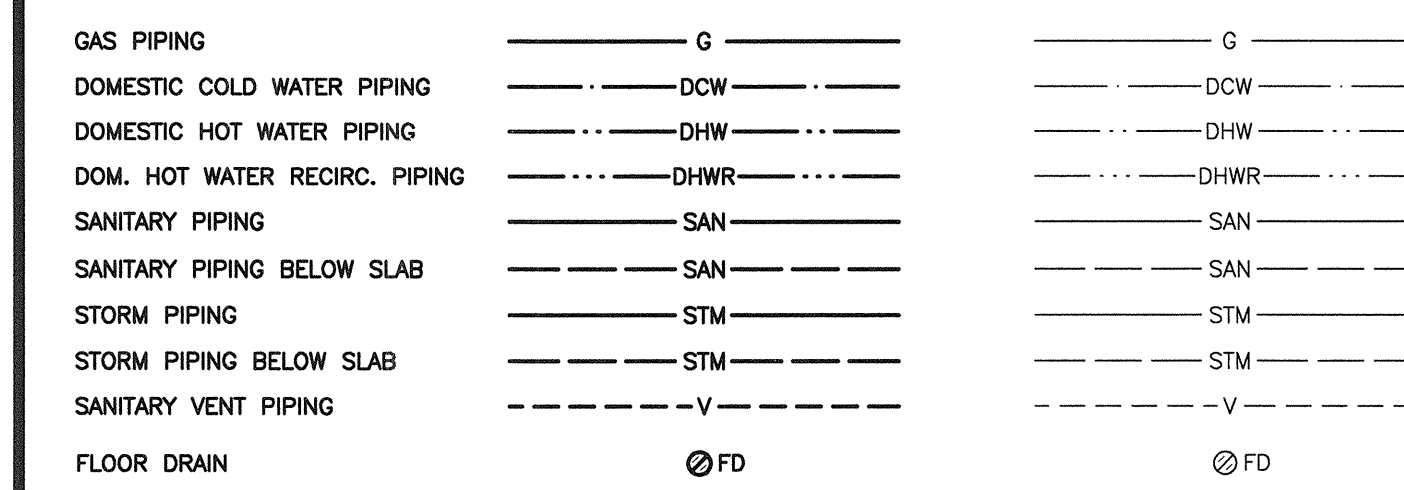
| | | |
|---|---|---|
| GAS PIPING | G | G |
| DOMESTIC COLD WATER PIPING | DCW | DCW |
| DOMESTIC HOT WATER PIPING | DHW | DHW |
| DOM. HOT WATER RECIRC. PIPING | DHWR | DHWR |
| SANITARY PIPING | SAN | SAN |
| SANITARY PIPING BELOW SLAB | SAN | SAN |
| STORM PIPING | STM | STM |
| STORM PIPING BELOW SLAB | STM | STM |
| SANITARY VENT PIPING | V | V |
| FLOOR DRAIN | FD | FD |